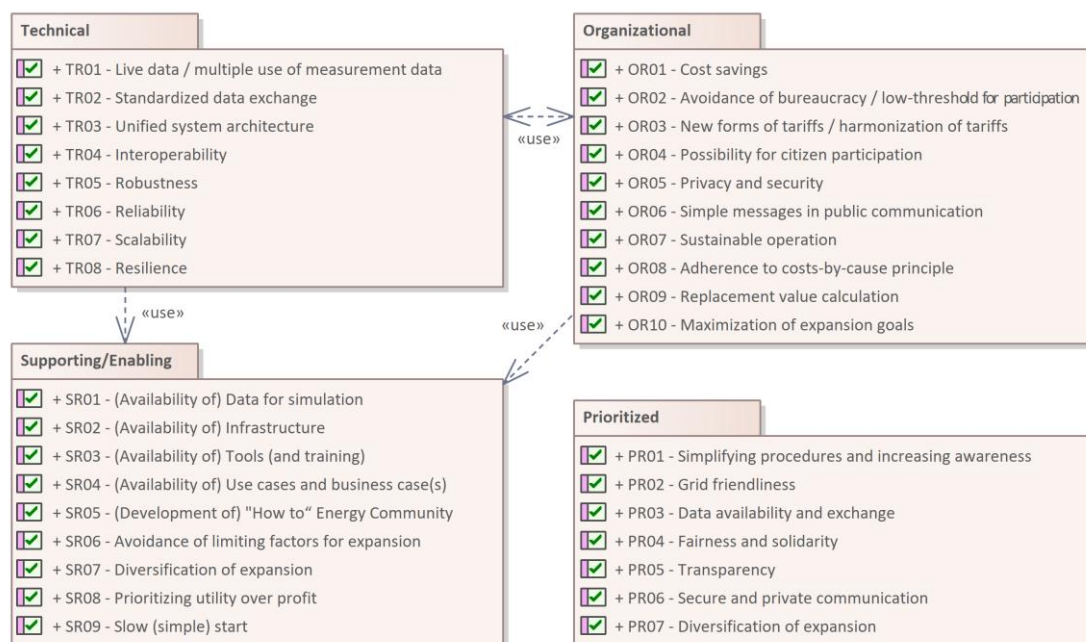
Technical

+ TR01 - Live data / multiple use of measurement data
+ TR02 - Standardized data exchange
+ TR03 - Unified system architecture
+ TR04 - Interoperability
+ TR05 - Robustness
+ TR06 - Reliability
+ TR07 - Scalability
+ TR08 - Resilience

«use»

Organizational

+ OR01 - Cost savings
+ OR02 - Avoidance of bureaucracy / low-threshold for participation
+ OR03 - New forms of tariffs / harmonization of tariffs
+ OR04 - Possibility for citizen participation
+ OR05 - Privacy and security
+ OR06 - Simple messages in public communication
+ OR07 - Sustainable operation
+ OR08 - Adherence to costs-by-cause principle
+ OR09 - Replacement value calculation
+ OR10 - Maximization of expansion goals

«use»

«use»

Supporting/Enabling

+ SR01 - (Availability of) Data for simulation
+ SR02 - (Availability of) Infrastructure
+ SR03 - (Availability of) Tools (and training)
+ SR04 - (Availability of) Use cases and business case(s)
+ SR05 - (Development of) "How to" Energy Community
+ SR06 - Avoidance of limiting factors for expansion
+ SR07 - Diversification of expansion
+ SR08 - Prioritizing utility over profit
+ SR09 - Slow (simple) start

Prioritized

+ PR01 - Simplifying procedures and increasing awareness
+ PR02 - Grid friendliness
+ PR03 - Data availability and exchange
+ PR04 - Fairness and solidarity
+ PR05 - Transparency
+ PR06 - Secure and private communication
+ PR07 - Diversification of expansion